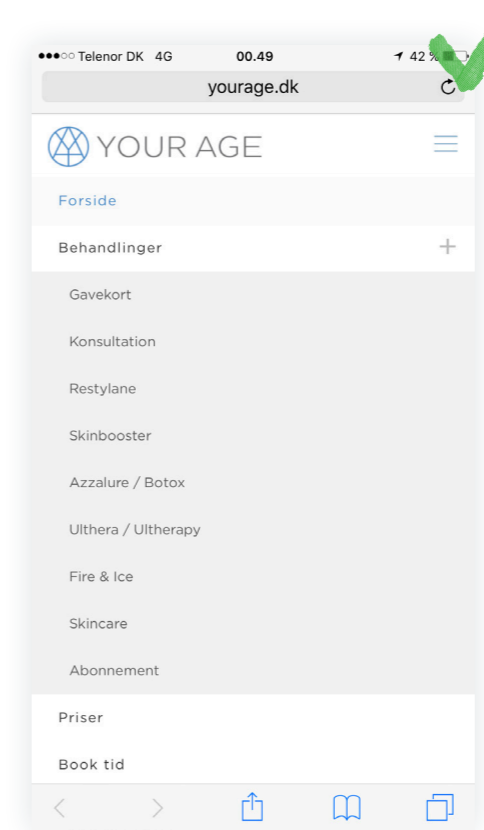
●●●○○ Telenor DK 4G 00.49 42 %

yourage.dk

YOUR AGE

Forside

Behandlinger +

Gavekort

Konsultation

Restylane

Skinbooster

Azzalure / Botox

Ulthera / Ultherapy

Fire & Ice

Skincare

Abonnement

Priser

Book tid